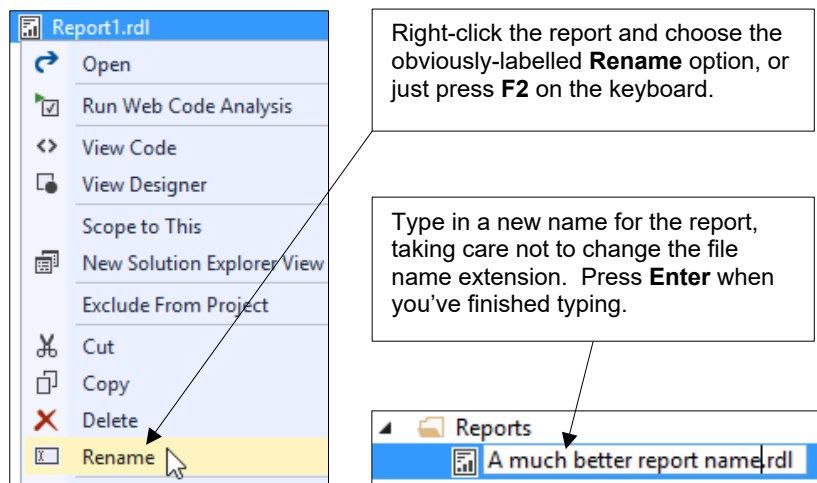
Report1.rdl

Open

Run Web Code Analysis

View Code

View Designer

Scope to This

New Solution Explorer View

Exclude From Project

Cut

Copy

Delete

Rename

Right-click the report and choose the obviously-labelled **Rename** option, or just press **F2** on the keyboard.

Type in a new name for the report, taking care not to change the file name extension. Press **Enter** when you've finished typing.

Reports

A much better report name.rdl